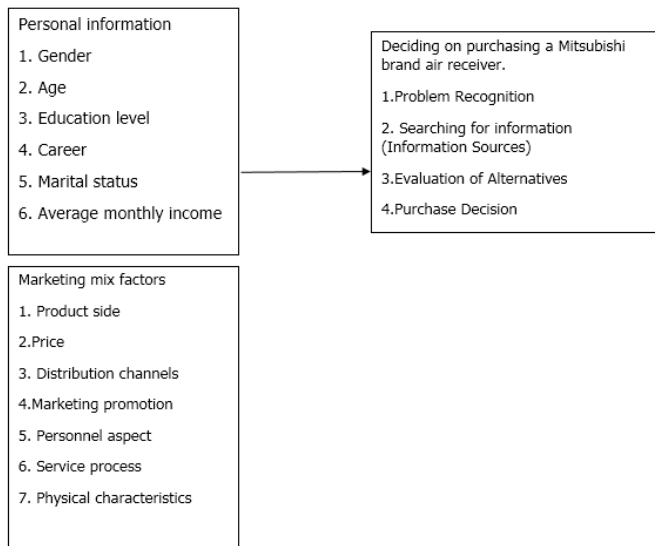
Personal information

1. Gender

2. Age

3. Education level

4. Career

5. Marital status

6. Average monthly income

Deciding on purchasing a Mitsubishi brand air receiver.

1.Problem Recognition

2. Searching for information (Information Sources)

3.Evaluation of Alternatives

4.Purchase Decision

Marketing mix factors

1. Product side

2.Price

3. Distribution channels

4.Marketing promotion

5. Personnel aspect

6. Service process

7. Physical characteristics